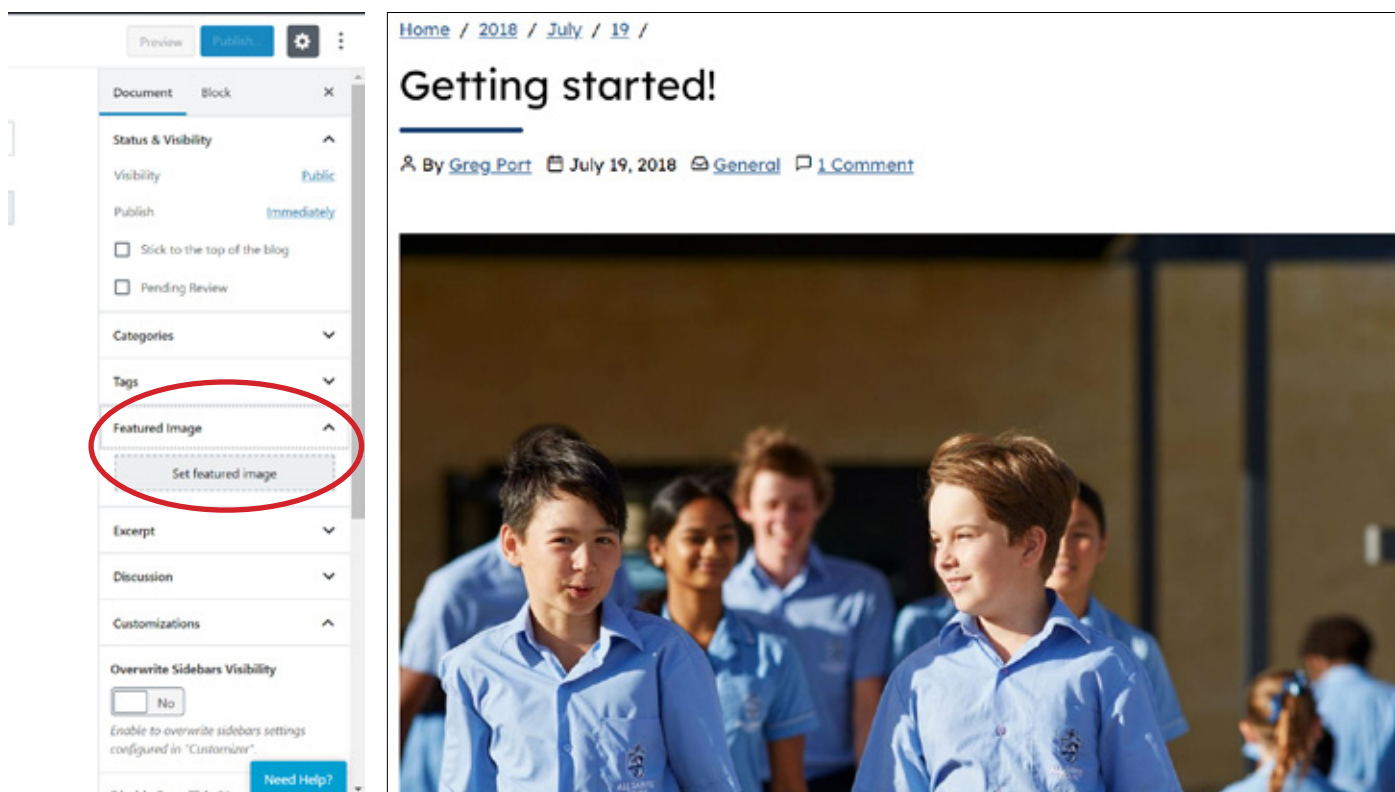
Preview Publish...

Document Block ×

Status & Visibility

Visibility Public

Publish Immediately

Stick to the top of the blog

Pending Review

Categories

Tags

Featured Image

Set featured image

Excerpt

Discussion

Customizations

Overwrite Sidebars Visibility

No

Enable to overwrite sidebars settings configured in "Customizer".

Need Help?

Home / 2018 / July / 19 /

Getting started!

By Greg Port July 19, 2018 General 1 Comment